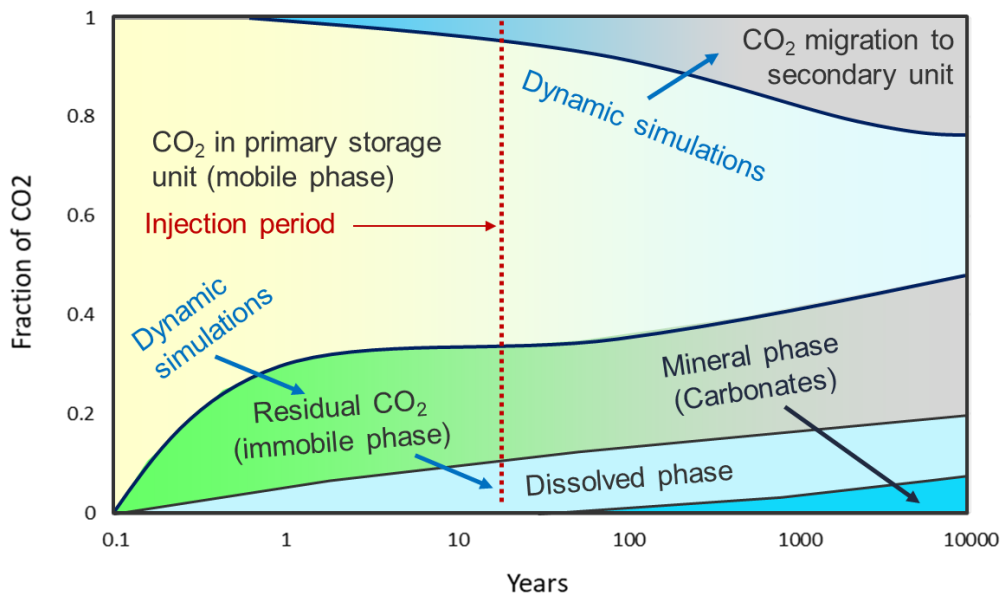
1
0.8
0.6
0.4
0.2
0

Fraction of CO2

CO$_2$ migration to secondary unit

Dynamic simulations

CO$_2$ in primary storage unit (mobile phase)

Injection period

Dynamic simulations

Residual CO$_2$ (immobile phase)

Mineral phase (Carbonates)

Dissolved phase

0.1
1
10
100
1000
10000

Years